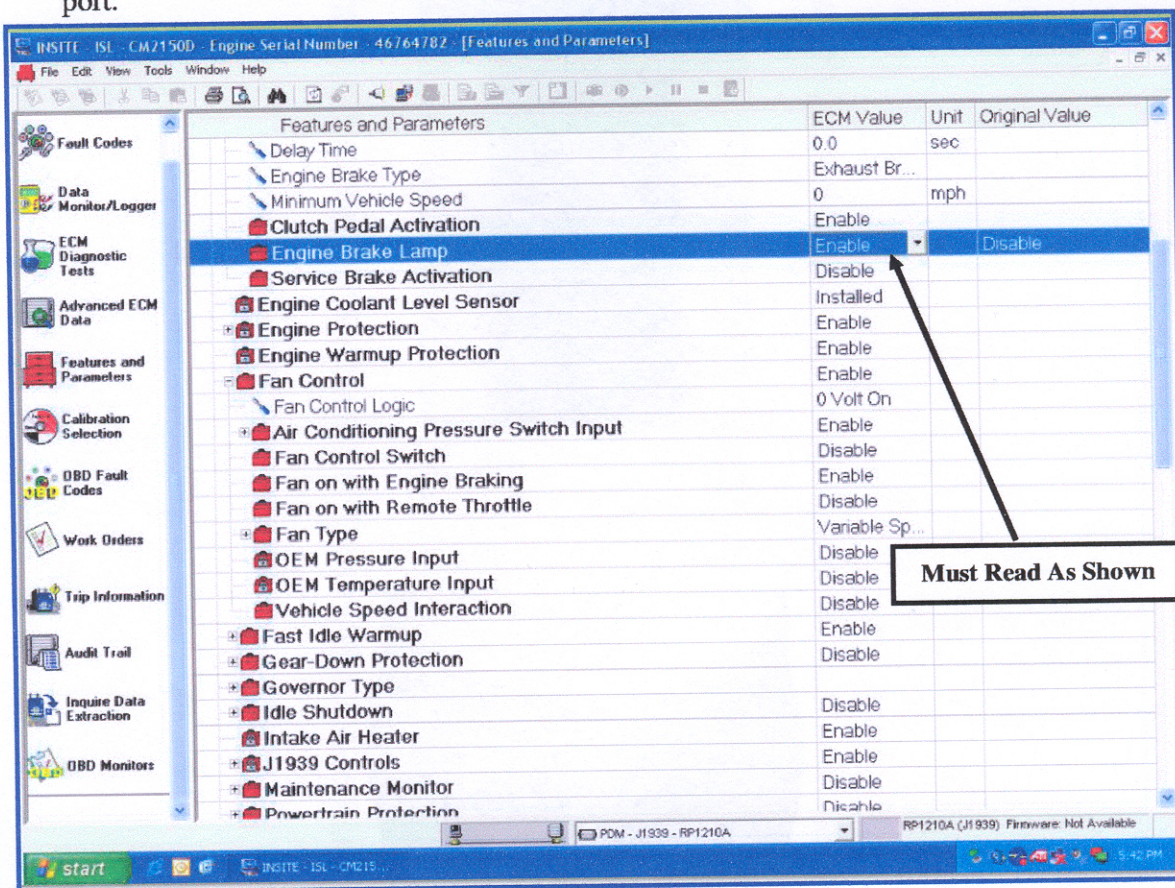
port.

INSITE - ISL - CM2150D - Engine Serial Number - 46764782 - [Features and Parameters]

File Edit View Tools Window Help

Fault Codes
Data Monitor/Logger
ECM Diagnostic Tests
Advanced ECM Data
Features and Parameters
Calibration Selection
OBD Fault Codes
Work Orders
Trip Information
Audit Trail
Inquire Data Extraction
OBD Monitors

| Features and Parameters | ECM Value | Unit | Original Value |
|---|---|---|---|
| Delay Time | 0.0 | sec | |
| Engine Brake Type | Exhaust Br... | | |
| Minimum Vehicle Speed | 0 | mph | |
| Clutch Pedal Activation | Enable | | |
| Engine Brake Lamp | Enable | | Disable |
| Service Brake Activation | Disable | | |
| Engine Coolant Level Sensor | Installed | | |
| Engine Protection | Enable | | |
| Engine Warmup Protection | Enable | | |
| Fan Control | Enable | | |
| Fan Control Logic | 0 Volt On | | |
| Air Conditioning Pressure Switch Input | Enable | | |
| Fan Control Switch | Disable | | |
| Fan on with Engine Braking | Enable | | |
| Fan on with Remote Throttle | Disable | | |
| Fan Type | Variable Sp... | | |
| OEM Pressure Input | Disable | | |
| OEM Temperature Input | Disable | | |
| Vehicle Speed Interaction | Disable | | |
| Fast Idle Warmup | Enable | | |
| Gear-Down Protection | Disable | | |
| Governor Type | | | |
| Idle Shutdown | Disable | | |
| Intake Air Heater | Enable | | |
| J1939 Controls | Enable | | |
| Maintenance Monitor | Disable | | |
| Powertrain Protection | Disable | | |

Must Read As Shown

PDM - J1939 - RP1210A
RP1210A (J1939) Firmware: Not Available

start
INSITE - ISL - CM215...
5:42 PM